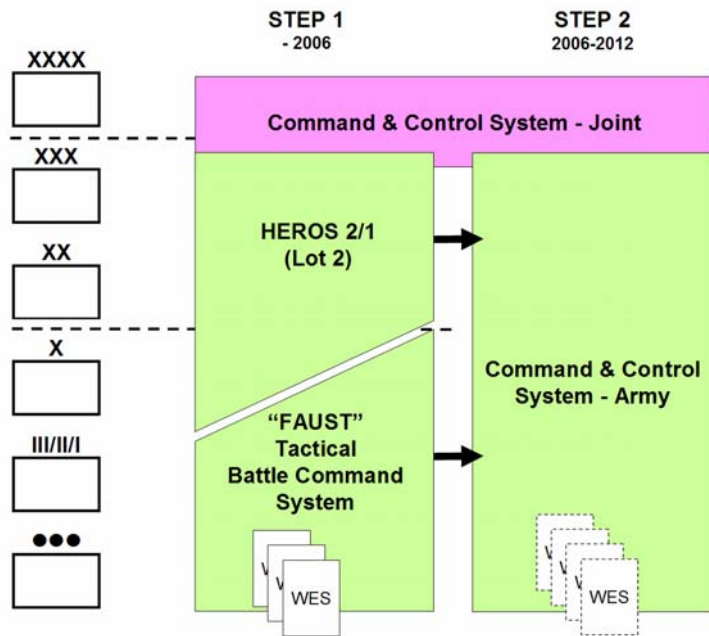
STEP 1
- 2006

STEP 2
2006-2012

XXXX

XXX

XX

X

III/II/I

●●●

Command & Control System - Joint

HEROS 2/1
(Lot 2)

"FAUST"
Tactical
Battle Command
System

W
W
WES

Command & Control
System - Army

W
W
W
WES